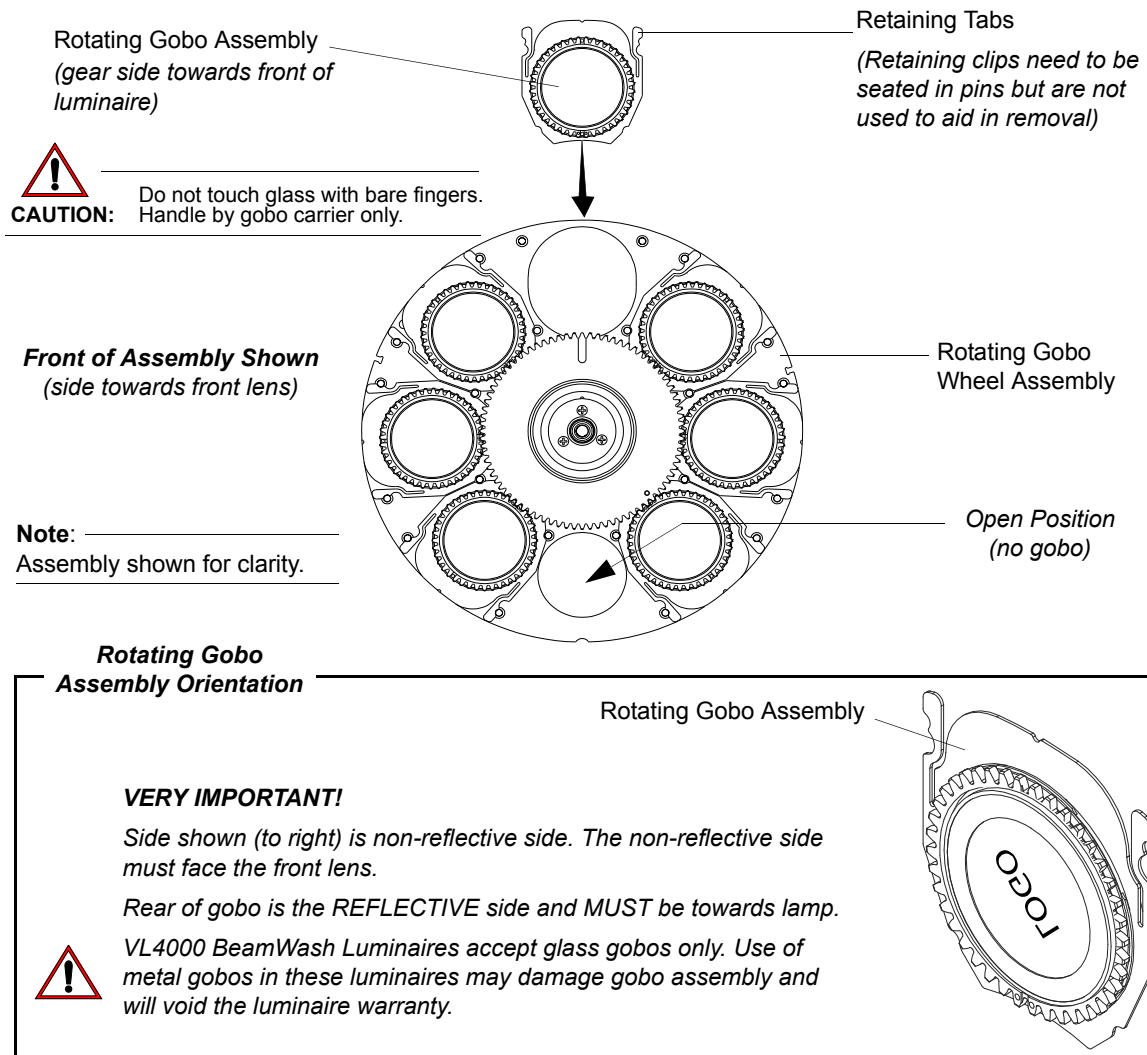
Rotating Gobo Assembly
(gear side towards front of luminaire)

Retaining Tabs
(Retaining clips need to be seated in pins but are not used to aid in removal)

CAUTION: Do not touch glass with bare fingers. Handle by gobo carrier only.

Front of Assembly Shown
(side towards front lens)

Rotating Gobo Wheel Assembly

Note:
Assembly shown for clarity.

Open Position
(no gobo)

Rotating Gobo Assembly Orientation

Rotating Gobo Assembly

VERY IMPORTANT!

Side shown (to right) is non-reflective side. The non-reflective side must face the front lens.

Rear of gobo is the REFLECTIVE side and MUST be towards lamp.

VL4000 BeamWash Luminaires accept glass gobos only. Use of metal gobos in these luminaires may damage gobo assembly and will void the luminaire warranty.

LOGO